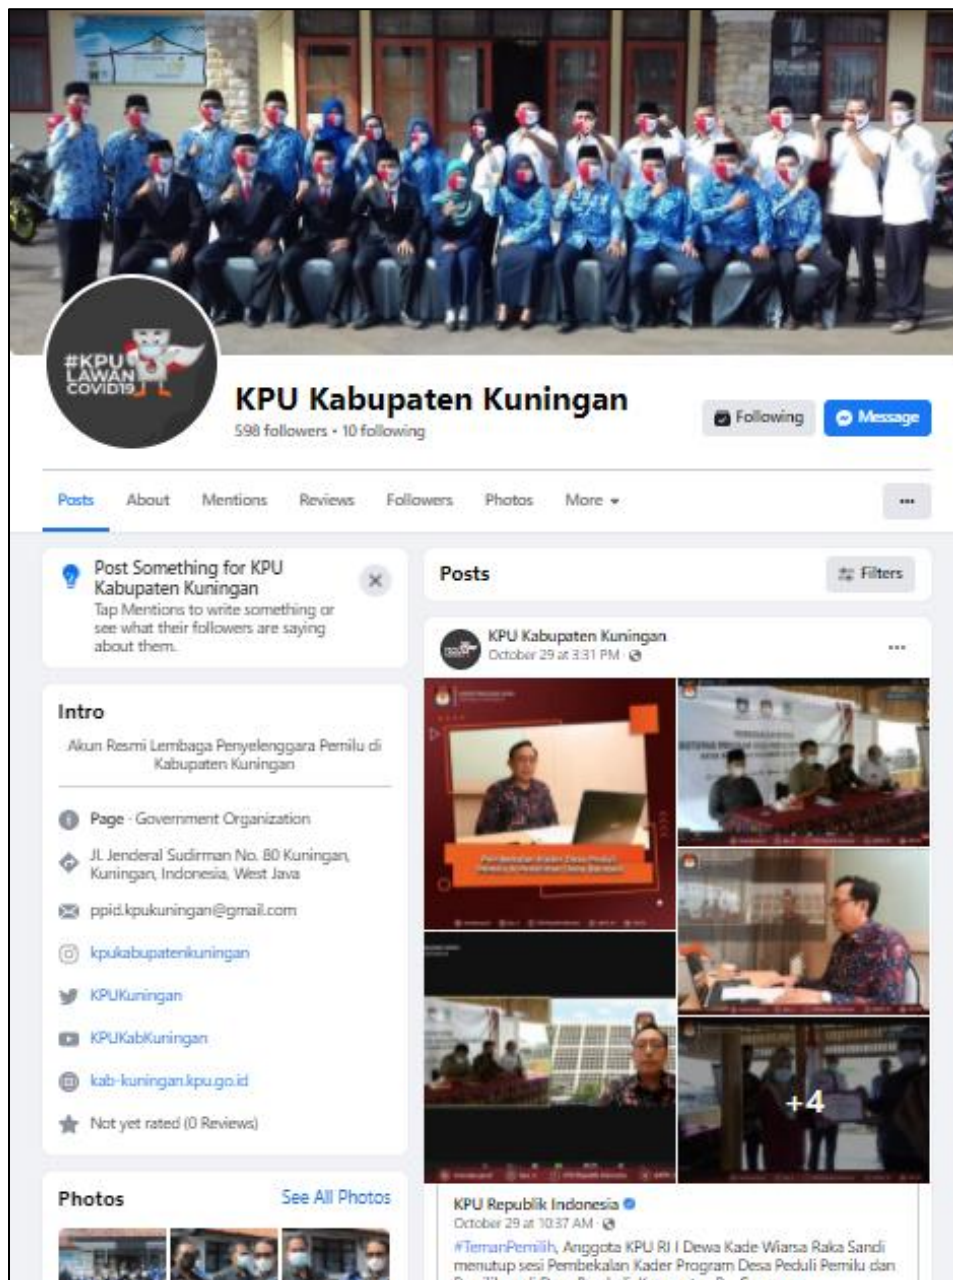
#KPU LAWAN COVID19

KPU Kabupaten Kuningan

598 followers • 10 following

Following

Message

Posts About Mentions Reviews Followers Photos More

...

Post Something for KPU Kabupaten Kuningan

Tap Mentions to write something or see what their followers are saying about them.

Intro

Akun Resmi Lembaga Penyelenggara Pemilu di Kabupaten Kuningan

Page · Government Organization

Jl. Jenderal Sudirman No. 80 Kuningan, Kuningan, Indonesia, West Java

ppid.kpukuningan@gmail.com

kpukabupatenkuningan

KPUKuningan

KPUKabKuningan

kab-kuningan.kpu.go.id

Not yet rated (0 Reviews)

Photos

See All Photos

Posts

Filters

KPU Kabupaten Kuningan

October 29 at 3:31 PM ·

...

+4

KPU Republik Indonesia

October 29 at 10:37 AM ·

#TemanPemilih, Anggota KPU RI I Dewa Kade Wiarsa Raka Sandi menutup sesi Pembekalan Kader Program Desa Peduli Pemilu dan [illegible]